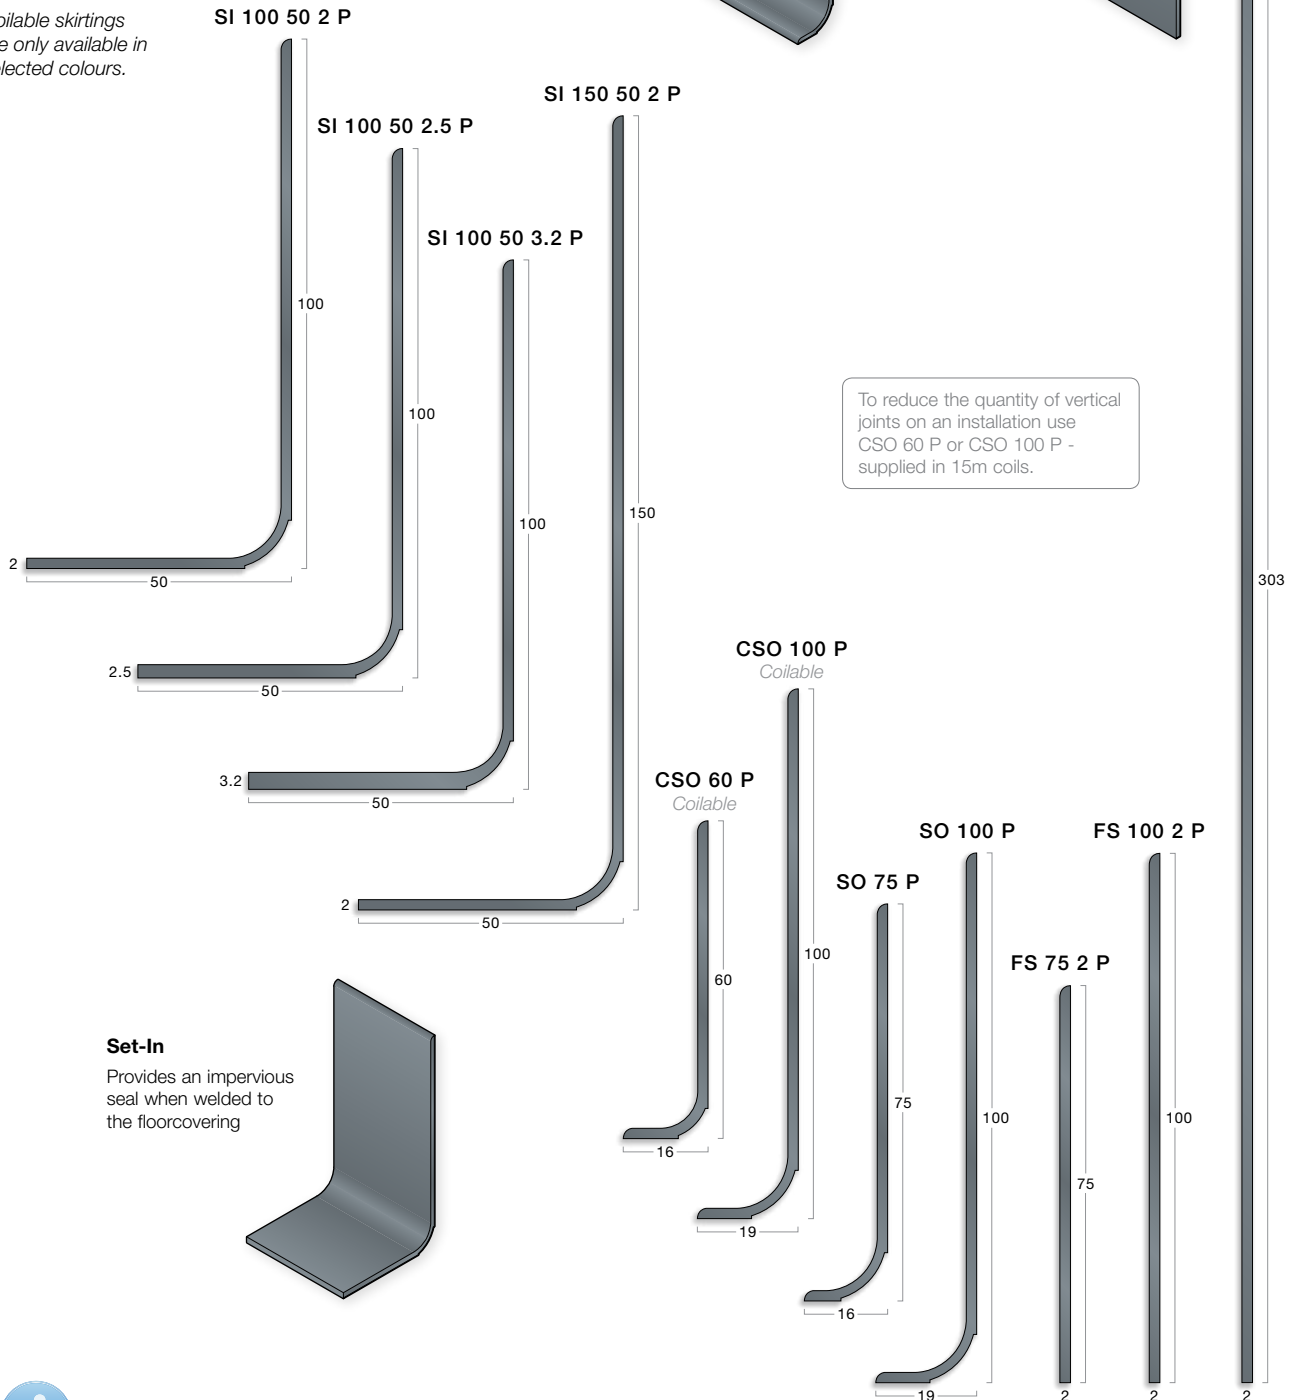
oilable skirtings e only available in lected colours.

SI 100 50 2 P

100

2

50

SI 100 50 2.5 P

100

2.5

50

SI 100 50 3.2 P

100

3.2

50

SI 150 50 2 P

150

2

50

To reduce the quantity of vertical joints on an installation use CSO 60 P or CSO 100 P - supplied in 15m coils.

303

CSO 100 P
Coilable

100

19

CSO 60 P
Coilable

60

16

SO 100 P

100

19

SO 75 P

75

16

FS 100 2 P

100

2

FS 75 2 P

75

2

2

Set-In

Provides an impervious seal when welded to the floorcovering